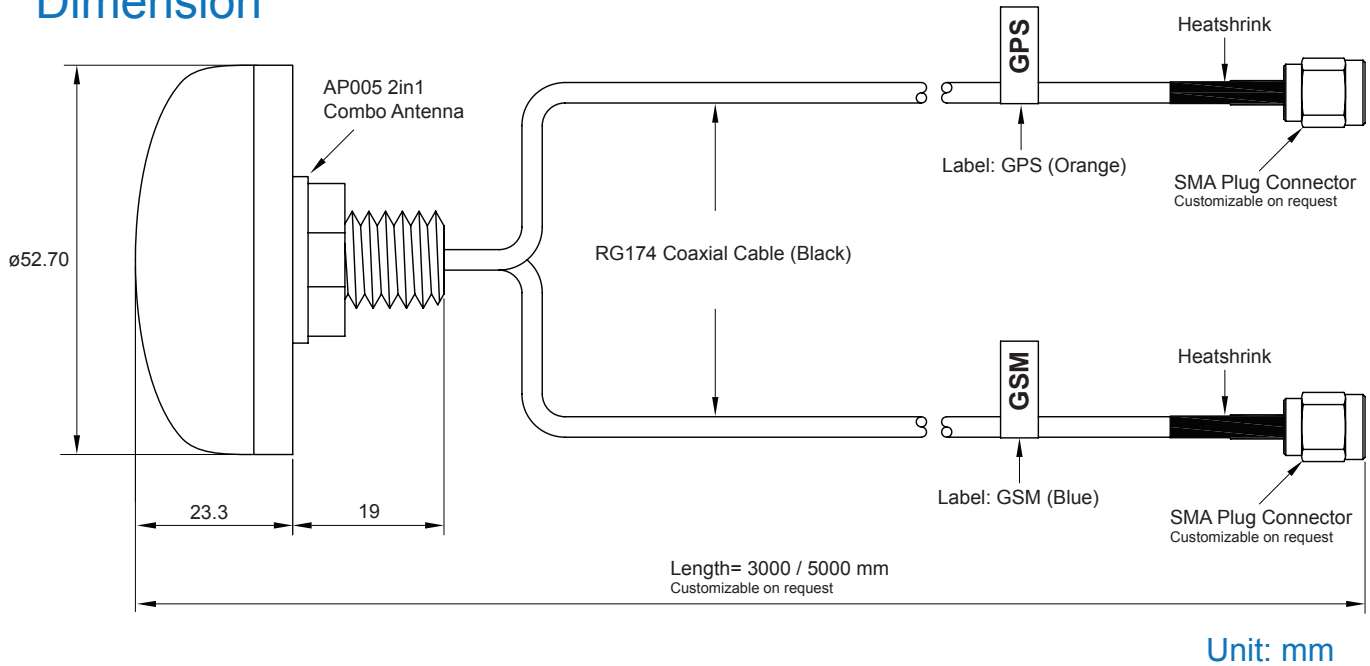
Dimension

AP005 2in1 Combo Antenna

GPS

Heatshrink

Label: GPS (Orange)

SMA Plug Connector
Customizable on request

ø52.70

RG174 Coaxial Cable (Black)

GSM

Heatshrink

Label: GSM (Blue)

SMA Plug Connector
Customizable on request

23.3

19

Length= 3000 / 5000 mm
Customizable on request

Unit: mm